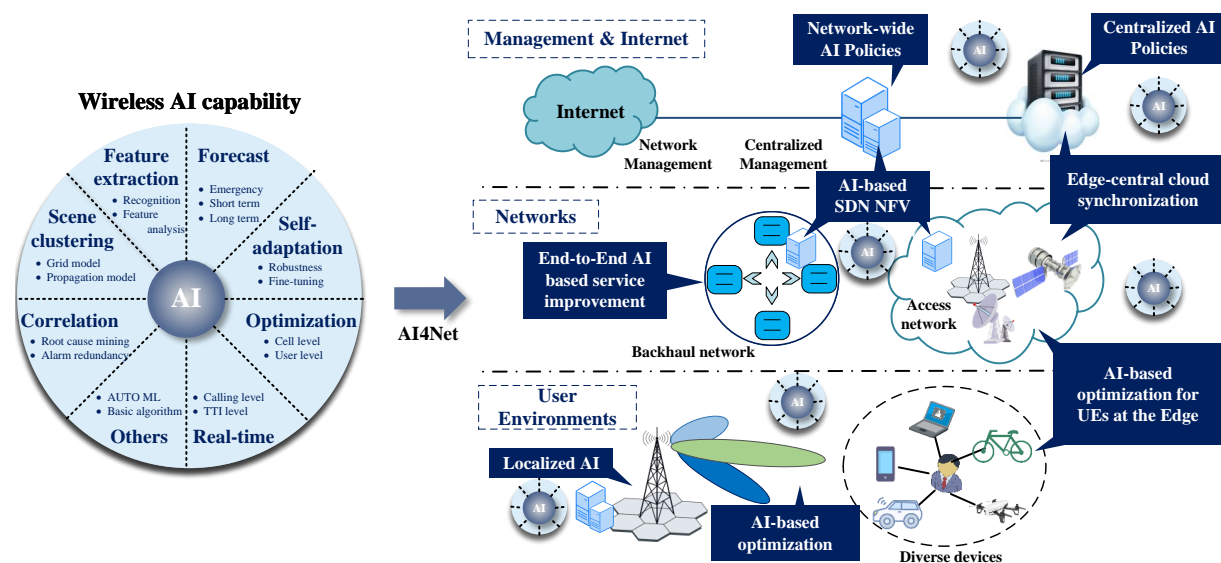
Wireless AI capability

Feature extraction
• Recognition
• Feature analysis

Forecast
• Emergency
• Short term
• Long term

Scene clustering
• Grid model
• Propagation model

Self-adaptation
• Robustness
• Fine-tuning

AI

Correlation
• Root cause mining
• Alarm redundancy

Optimization
• Cell level
• User level

• AUTO ML
• Basic algorithm
Others

• Calling level
• TTI level
Real-time

AI4Net

Management & Internet

Network-wide AI Policies

AI

Centralized AI Policies

AI

Internet

Network Management

Centralized Management

AI-based SDN NFV

Edge-central cloud synchronization

Networks

End-to-End AI based service improvement

AI

Access network

AI

Backhaul network

AI-based optimization for UEs at the Edge

User Environments

AI

Localized AI

AI

AI-based optimization

Diverse devices